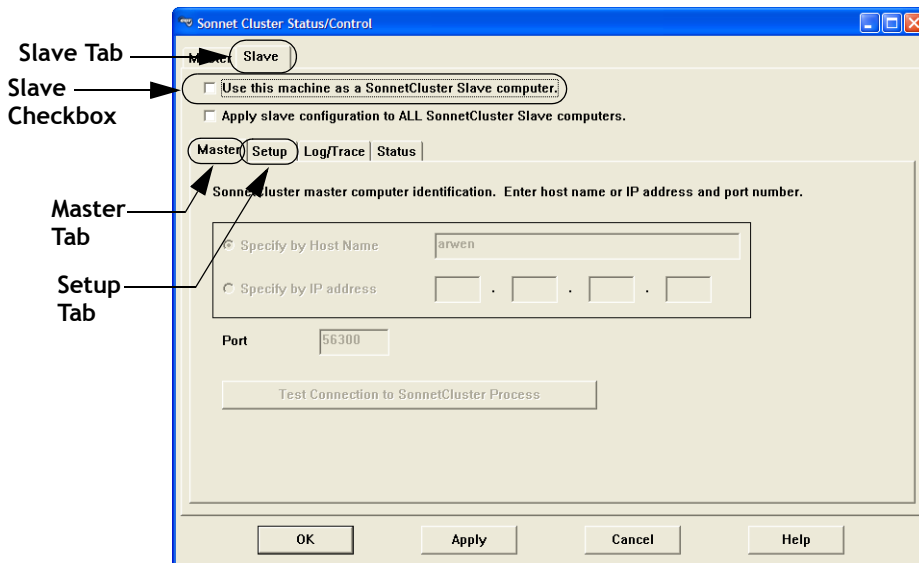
Sonnet Cluster Status/Control

Slave Tab

Slave Checkbox

Master Tab

Setup Tab

Master Slave

Use this machine as a SonnetCluster Slave computer.

Apply slave configuration to ALL SonnetCluster Slave computers.

Master Setup Log/Trace Status

SonnetCluster master computer identification. Enter host name or IP address and port number.

Specify by Host Name arwen

Specify by IP address . . .

Port 56300

Test Connection to SonnetCluster Process

OK Apply Cancel Help